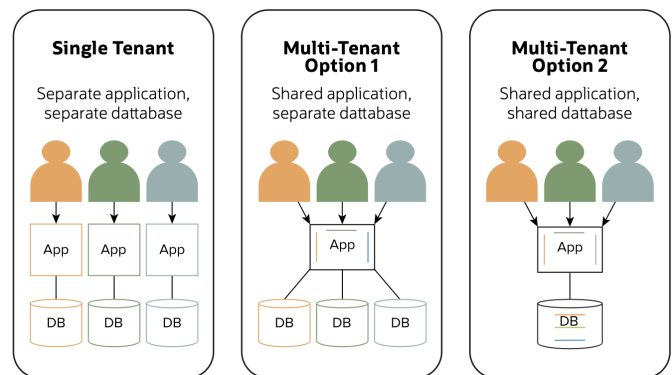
Single Tenant

Separate application, separate dattabase

App App App

DB DB DB

Multi-Tenant Option 1

Shared application, separate dattabase

App

DB DB DB

Multi-Tenant Option 2

Shared application, shared dattabase

App

DB